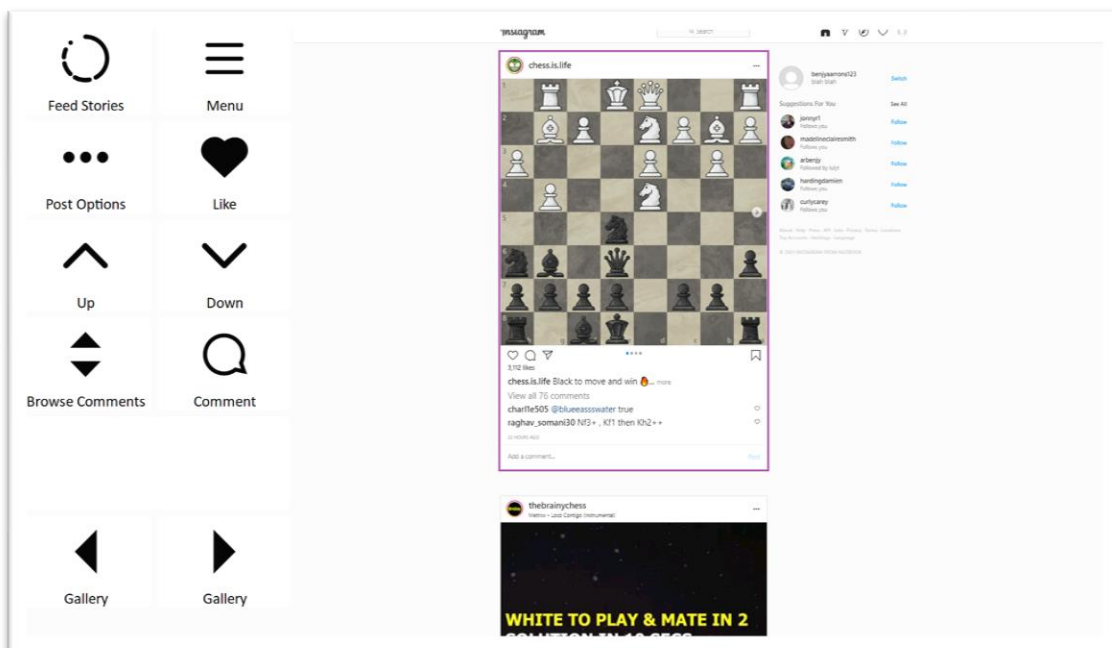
Feed Stories

Menu

Post Options

Like

Up

Down

Browse Comments

Comment

Gallery

Gallery

Instagram

Search

chess.is.life

1

2

3

4

5

6

7

8

a

b

c

d

e

f

g

h

3,112 likes

chess.is.life Black to move and win more

View all 76 comments

charl1e505 @blueeassswater true

raghav_somani30 Nf3+ , Kf1 then Kh2++

22 HOURS AGO

Add a comment...

Post

benjyaarons123

blah blah

Switch

Suggestions For You

See All

jonnyr1

Follows you

Follow

madelineclairesmith

Follows you

Follow

arbenjy

Followed by lukyt

Follow

hardingdamien

Follows you

Follow

curlycarey

Follows you

Follow

About · Help · Press · API · Jobs · Privacy · Terms · Locations · Top Accounts · Hashtags · Language

© 2021 INSTAGRAM FROM FACEBOOK

thebrainychess

Vietnov – Loco Contigo (Instrumental)

WHITE TO PLAY & MATE IN 2

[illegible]